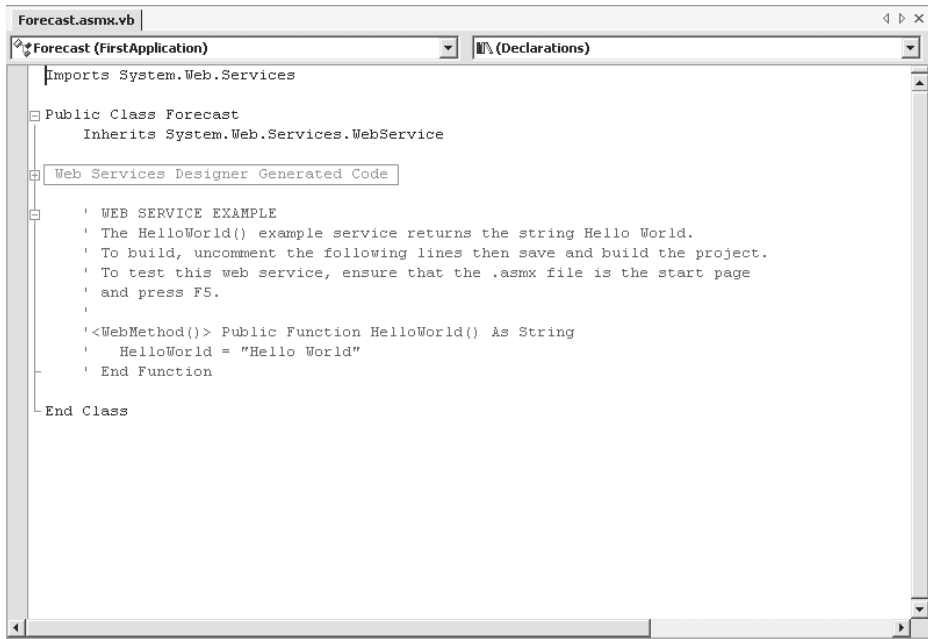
Forecast.asmx.vb

Forecast (FirstApplication)

(Declarations)

Imports System.Web.Services

Public Class Forecast
    Inherits System.Web.Services.WebService

Web Services Designer Generated Code

    ' WEB SERVICE EXAMPLE
    ' The HelloWorld() example service returns the string Hello World.
    ' To build, uncomment the following lines then save and build the project.
    ' To test this web service, ensure that the .asmx file is the start page
    ' and press F5.
    '
    '<WebMethod()> Public Function HelloWorld() As String
    '   HelloWorld = "Hello World"
    ' End Function

End Class